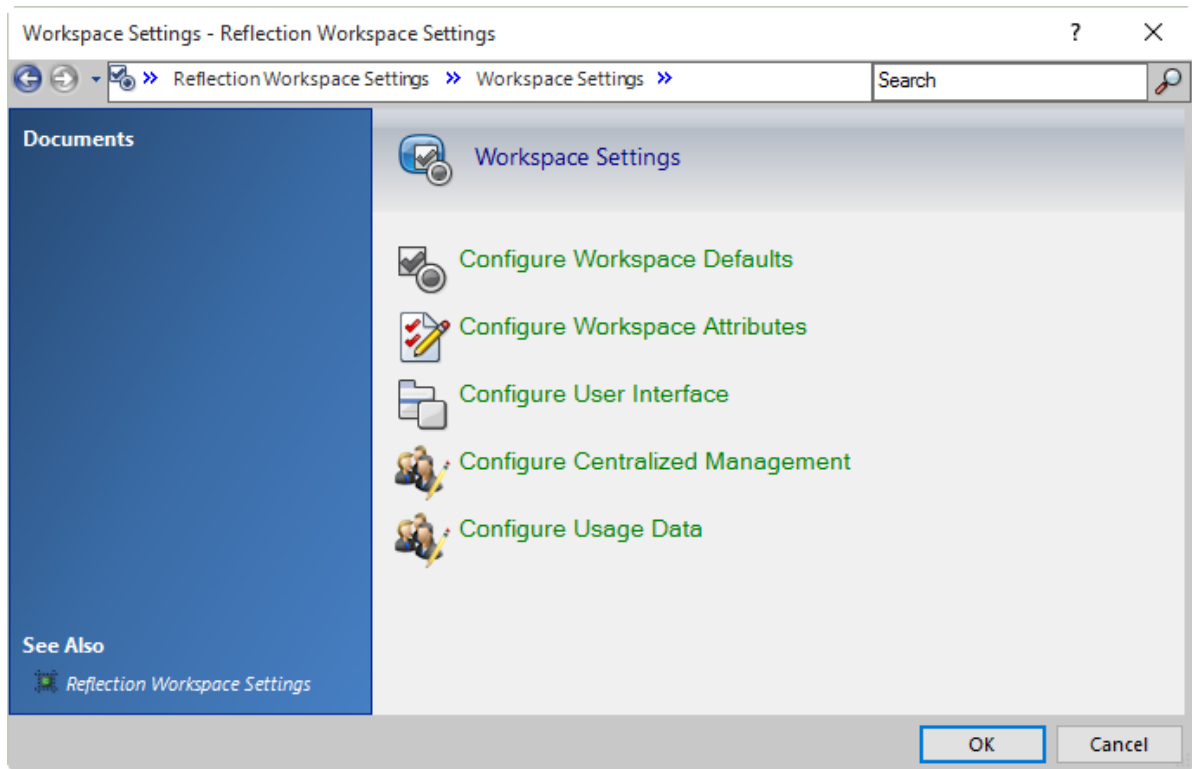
Workspace Settings - Reflection Workspace Settings

?

Reflection Workspace Settings » Workspace Settings »

Search

Documents

Workspace Settings

Configure Workspace Defaults

Configure Workspace Attributes

Configure User Interface

Configure Centralized Management

Configure Usage Data

See Also

Reflection Workspace Settings

OK

Cancel